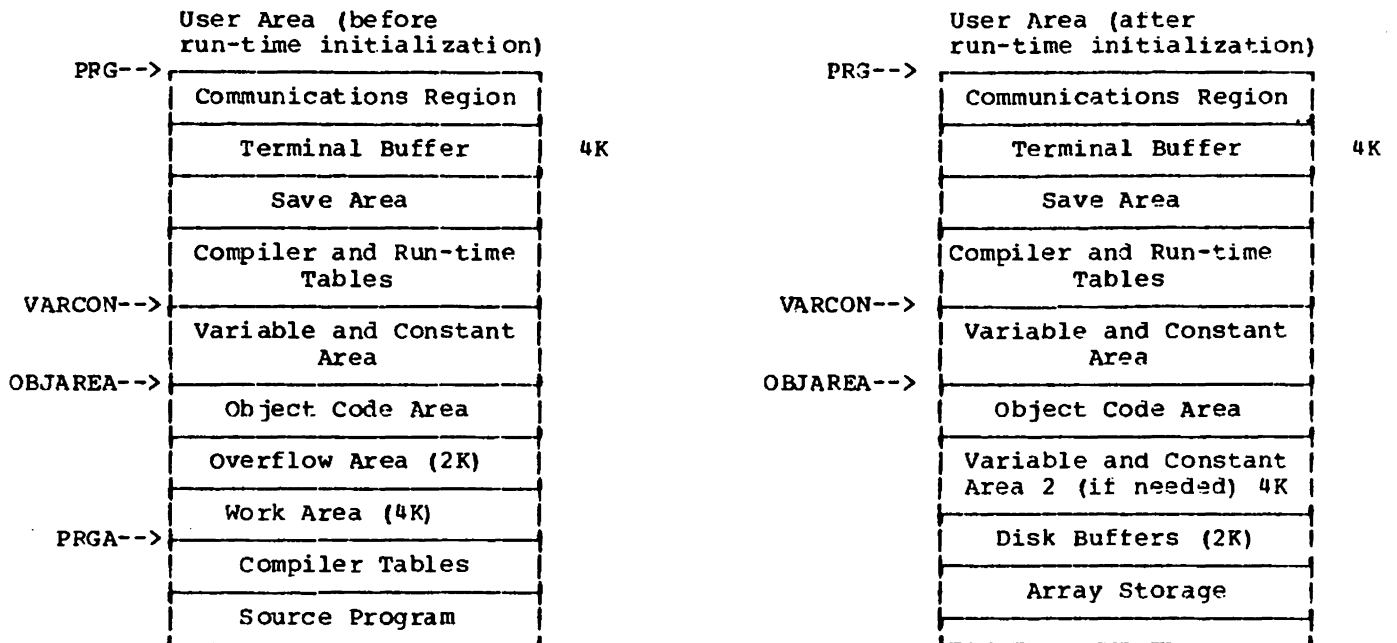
User Area (before run-time initialization)

PRG-->

| Communications Region |
|---|
| Terminal Buffer |
| Save Area |
| Compiler and Run-time Tables |
| Variable and Constant Area |
| Object Code Area |
| Overflow Area (2K) |
| Work Area (4K) |
| Compiler Tables |
| Source Program |

4K

VARCON-->

OBJAREA-->

PRGA-->

User Area (after run-time initialization)

PRG-->

| Communications Region |
|---|
| Terminal Buffer |
| Save Area |
| Compiler and Run-time Tables |
| Variable and Constant Area |
| Object Code Area |
| Variable and Constant Area 2 (if needed) 4K |
| Disk Buffers (2K) |
| Array Storage |

4K

VARCON-->

OBJAREA-->